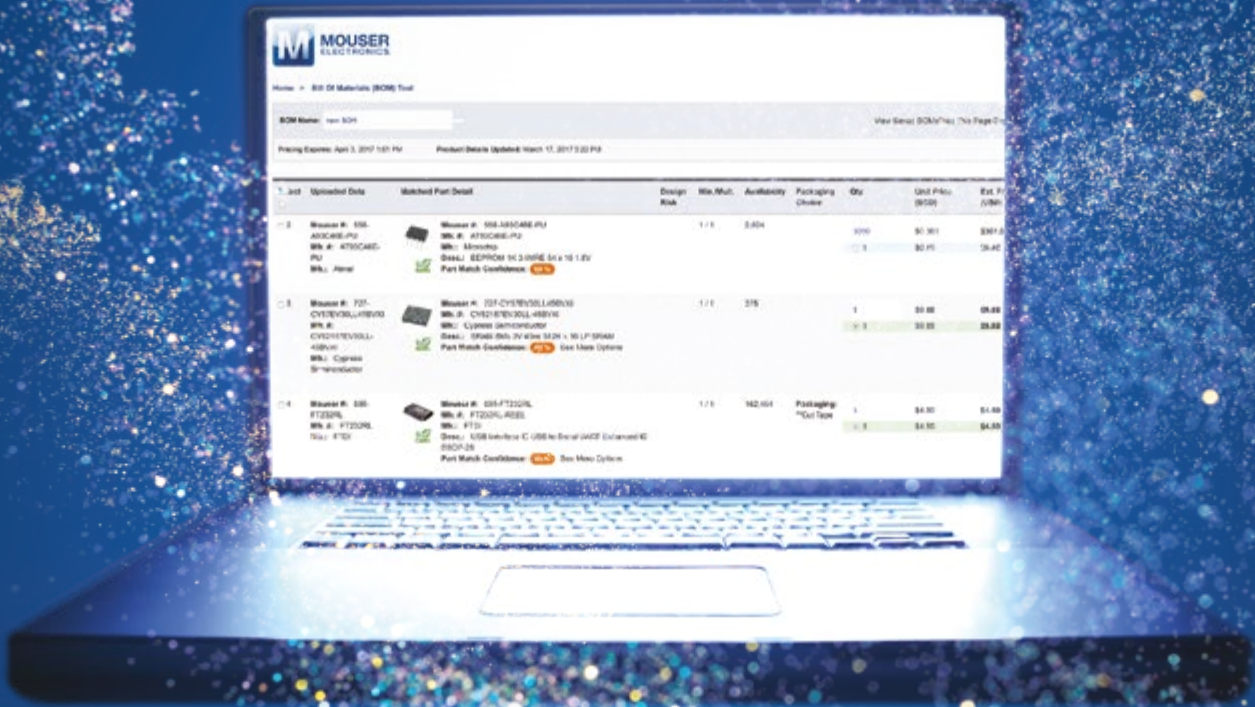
MOUSER ELECTRONICS

Home > Bill Of Materials (BOM) Tool

BOM Name: new BOM

View Saved BOMs | This Page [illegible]

Pricing Expires: April 3, 2017 1:01 PM

Product Details Updated: March 17, 2017 3:22 PM

| Line | Uploaded Data | Matched Part Detail | Design Risk | Min./Mult. | Availability | Packaging Choice | Qty | Unit Price (USD) | Ext. P (USD) |
|---|---|---|---|---|---|---|---|---|---|
| 2 | Mouser #: 556-AT93C46E-PU Mfr. #: AT93C46E-PU Mfr.: Atmel | Mouser #: 556-AT93C46E-PU Mfr. #: AT93C46E-PU Mfr.: Microchip Desc.: EEPROM 1K 3-WIRE 64 x 16 1.8V Part Match Confidence: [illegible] | | 1 / 1 | 2,604 | | 1000 / 1 | $0.361 / $0.45 | $361.0 / $0.45 |
| 3 | Mouser #: 727-CY578EV30LL-45BVXI Mfr. #: CY62157EV30LL-45BVXI Mfr.: Cypress Semiconductor | Mouser #: 727-CY578EV30LL-45BVXI Mfr. #: CY62157EV30LL-45BVXI Mfr.: Cypress Semiconductor Desc.: SRAM 8Mb 3V 45ns 512K x 16 LP SRAM Part Match Confidence: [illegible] See More Options | | 1 / 1 | 375 | | 1 / 1 | $9.88 / $9.88 | $9.88 / $9.88 |
| 4 | Mouser #: 895-FT232RL Mfr. #: FT232RL Mfr.: FTDI | Mouser #: 895-FT232RL Mfr. #: FT232RL-REEL Mfr.: FTDI Desc.: USB Interface IC USB to Serial UART Enhanced IC SSOP-28 Part Match Confidence: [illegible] See More Options | | 1 / 1 | 162,464 | Packaging: **Cut Tape | 1 / 1 | $4.50 / $4.50 | $4.50 / $4.50 |